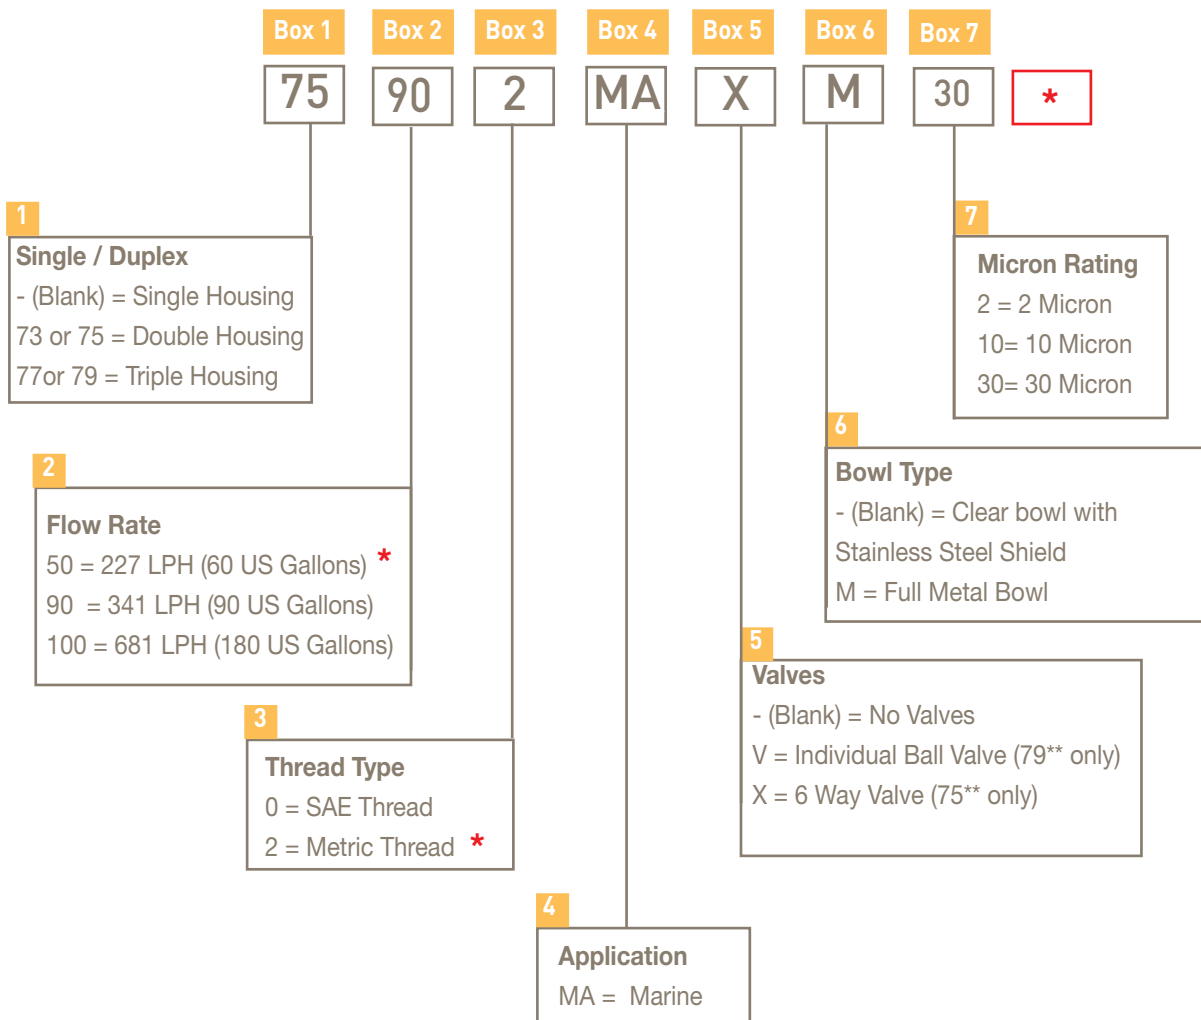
Box 1 Box 2 Box 3 Box 4 Box 5 Box 6 Box 7

75 90 2 MA X M 30 *

1
Single / Duplex
- (Blank) = Single Housing
73 or 75 = Double Housing
77or 79 = Triple Housing

7
Micron Rating
2 = 2 Micron
10= 10 Micron
30= 30 Micron

6
Bowl Type
- (Blank) = Clear bowl with Stainless Steel Shield
M = Full Metal Bowl

2
Flow Rate
50 = 227 LPH (60 US Gallons) *
90 = 341 LPH (90 US Gallons)
100 = 681 LPH (180 US Gallons)

5
Valves
- (Blank) = No Valves
V = Individual Ball Valve (79** only)
X = 6 Way Valve (75** only)

3
Thread Type
0 = SAE Thread
2 = Metric Thread *

4
Application
MA = Marine